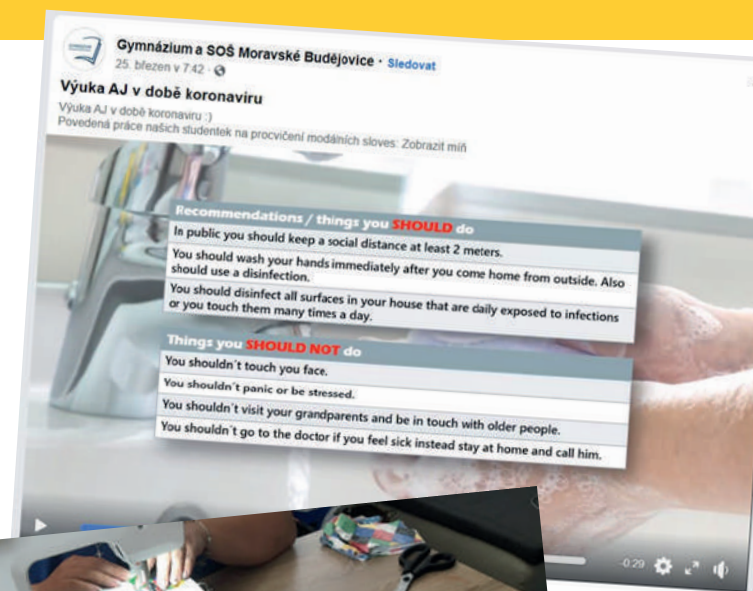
Gymnázium a SOŠ Moravské Budějovice · Sledovat
25. březen v 7:42 ·

Výuka AJ v době koronaviru

Výuka AJ v době koronaviru :)
Povedená práce našich studentek na procvičení modálních sloves: Zobrazit míň

Recommendations / things you SHOULD do

| In public you should keep a social distance at least 2 meters. |
|---|
| You should wash your hands immediately after you come home from outside. Also should use a disinfection. |
| You should disinfect all surfaces in your house that are daily exposed to infections or you touch them many times a day. |

Things you SHOULD NOT do

| You shouldn´t touch you face. |
|---|
| You shouldn´t panic or be stressed. |
| You shouldn´t visit your grandparents and be in touch with older people. |
| You shouldn´t go to the doctor if you feel sick instead stay at home and call him. |

0:29